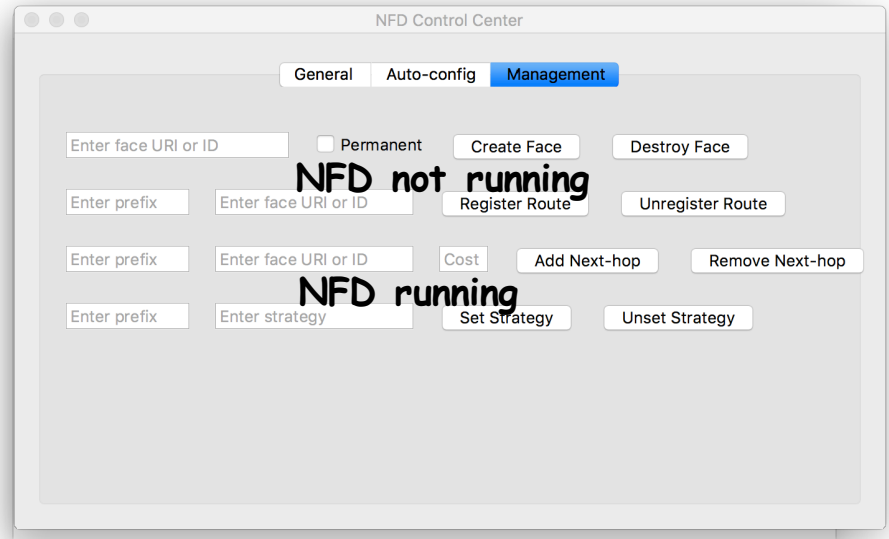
NFD Control Center

General | Auto-config | Management

Enter face URI or ID
Permanent
Create Face
Destroy Face

NFD not running

Enter prefix
Enter face URI or ID
Register Route
Unregister Route

Enter prefix
Enter face URI or ID
Cost
Add Next-hop
Remove Next-hop

NFD running

Enter prefix
Enter strategy
Set Strategy
Unset Strategy